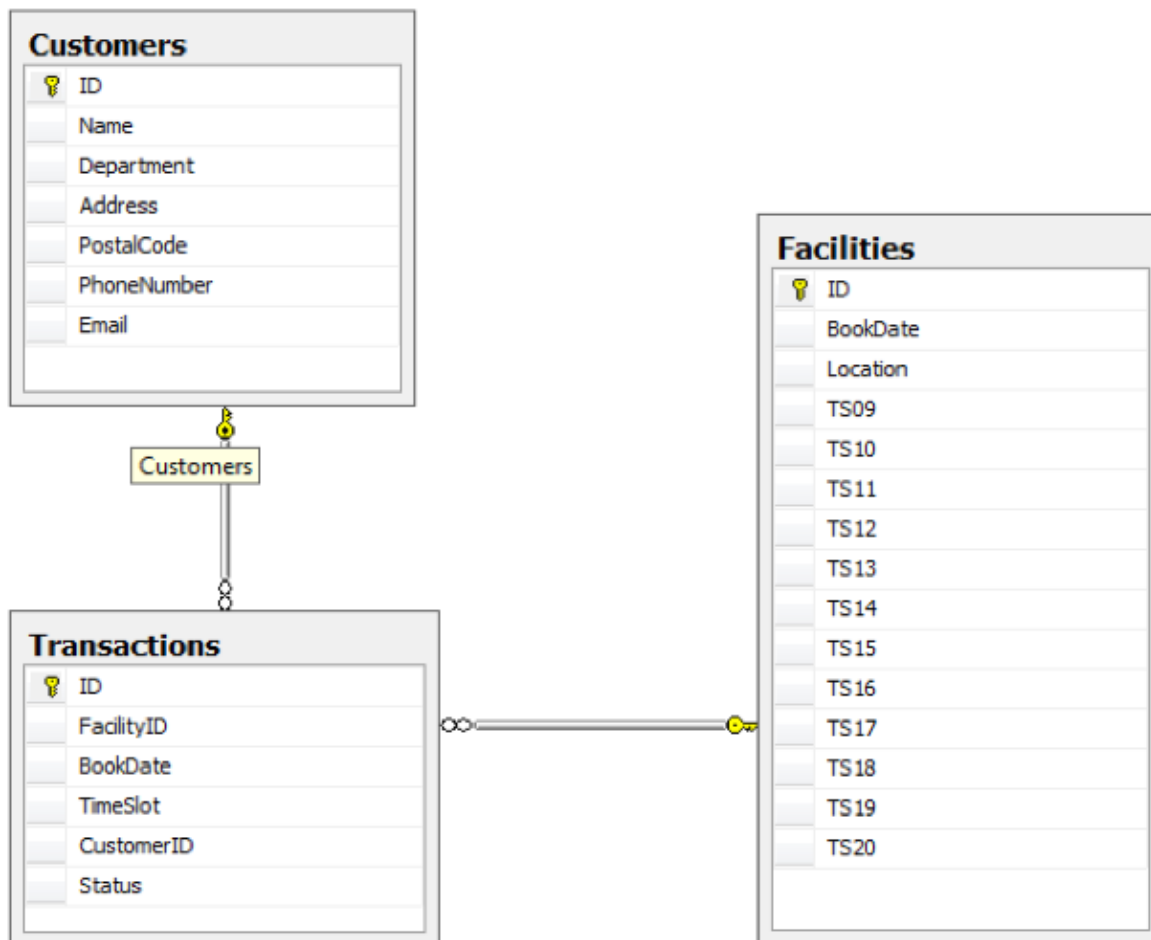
Customers

| | |
|---|---|
| | ID |
| | Name |
| | Department |
| | Address |
| | PostalCode |
| | PhoneNumber |
| | Email |

Customers

Transactions

| | |
|---|---|
| | ID |
| | FacilityID |
| | BookDate |
| | TimeSlot |
| | CustomerID |
| | Status |

Facilities

| | |
|---|---|
| | ID |
| | BookDate |
| | Location |
| | TS09 |
| | TS10 |
| | TS11 |
| | TS12 |
| | TS13 |
| | TS14 |
| | TS15 |
| | TS16 |
| | TS17 |
| | TS18 |
| | TS19 |
| | TS20 |